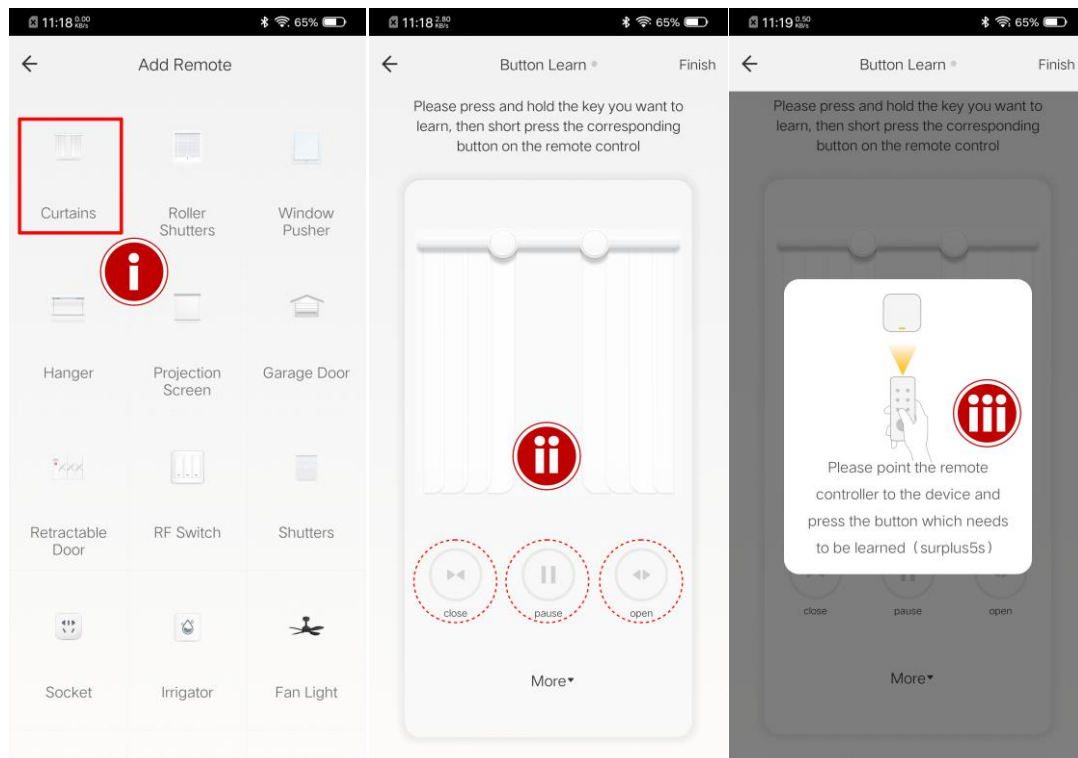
11:18 0.00 KB/s
65%

Add Remote

Curtains
Roller Shutters
Window Pusher

i

Hanger
Projection Screen
Garage Door

Retractable Door
RF Switch
Shutters

Socket
Irrigator
Fan Light

11:18 2.80 KB/s
65%

Button Learn
Finish

Please press and hold the key you want to learn, then short press the corresponding button on the remote control

ii

close
pause
open

More▾

11:19 0.50 KB/s
65%

Button Learn
Finish

Please press and hold the key you want to learn, then short press the corresponding button on the remote control

iii

Please point the remote controller to the device and press the button which needs to be learned（surplus5s）

close
pause
open

More▾